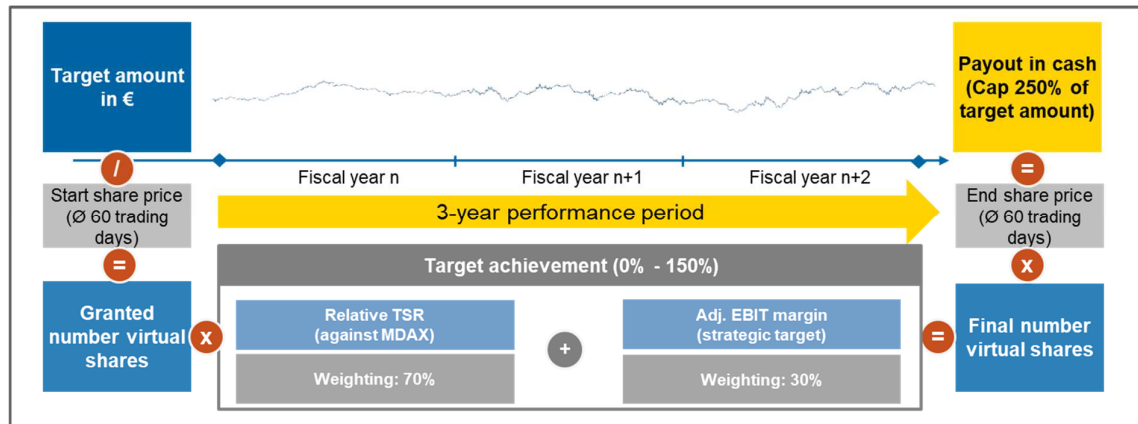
Target amount in €

Payout in cash (Cap 250% of target amount)

/

Fiscal year n

Fiscal year n+1

Fiscal year n+2

=

Start share price (Ø 60 trading days)

3-year performance period

End share price (Ø 60 trading days)

=

x

Target achievement (0% - 150%)

Granted number virtual shares

x

Relative TSR (against MDAX)

Weighting: 70%

+

Adj. EBIT margin (strategic target)

Weighting: 30%

=

Final number virtual shares